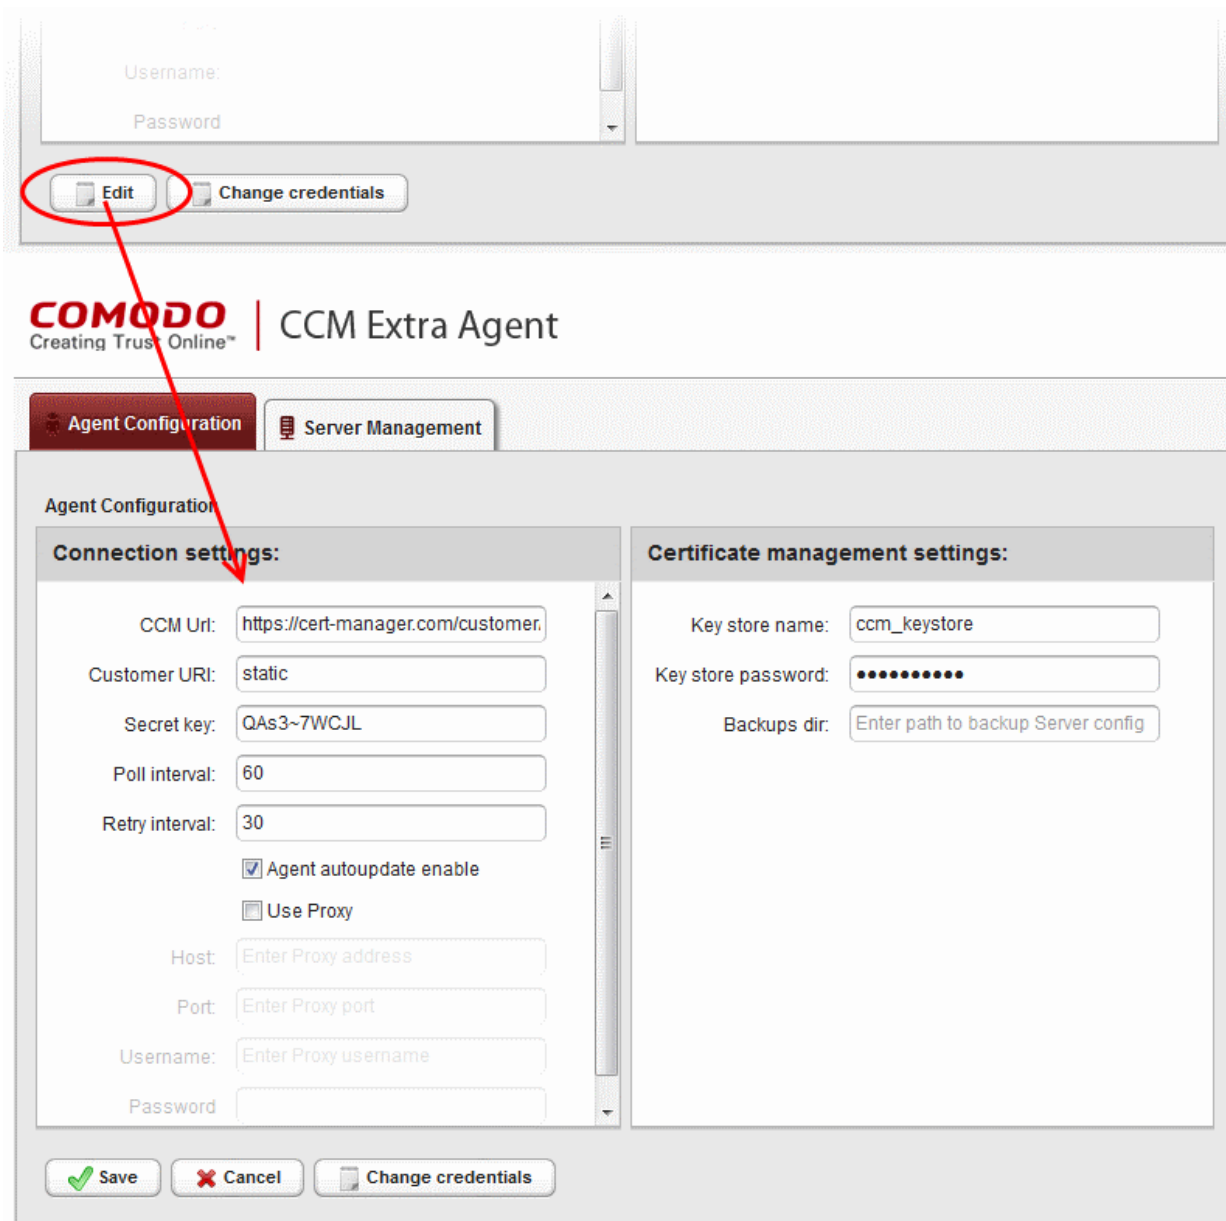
Username:

Password

Edit

Change credentials

COMODO
Creating Trust Online™

CCM Extra Agent

Agent Configuration

Server Management

Agent Configuration

Connection settings:

CCM Url: https://cert-manager.com/customer.

Customer URI: static

Secret key: QAs3~7WCJL

Poll interval: 60

Retry interval: 30

Agent autoupdate enable

Use Proxy

Host: Enter Proxy address

Port: Enter Proxy port

Username: Enter Proxy username

Password

Certificate management settings:

Key store name: ccm_keystore

Key store password: ••••••••••

Backups dir: Enter path to backup Server config

Save

Cancel

Change credentials